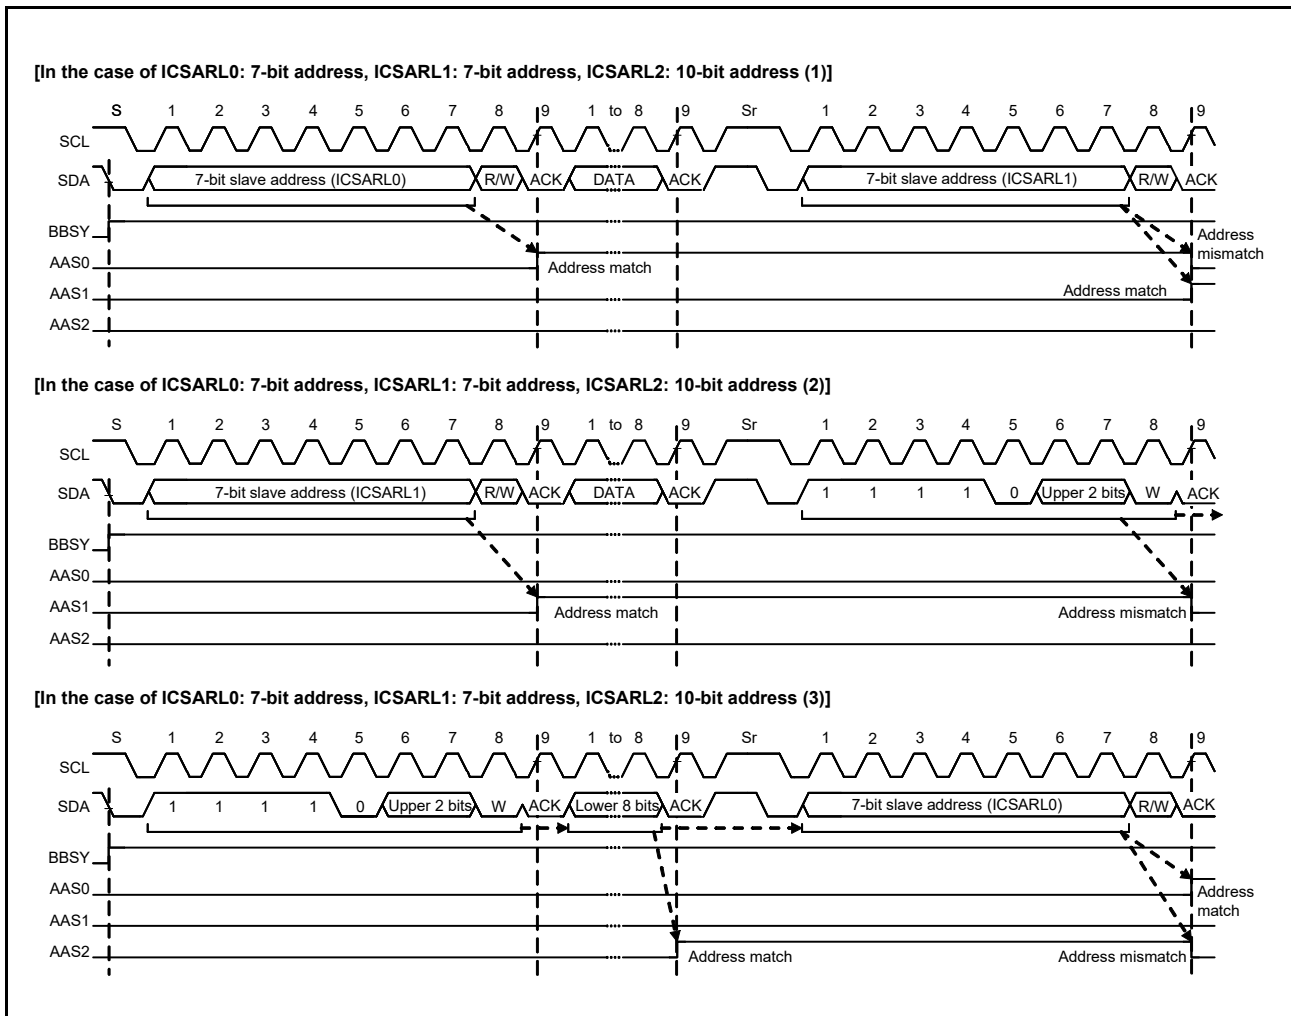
[In the case of ICSARL0: 7-bit address, ICSARL1: 7-bit address, ICSARL2: 10-bit address (1)]

S 1 2 3 4 5 6 7 8 9 1 to 8 9 Sr 1 2 3 4 5 6 7 8 9

SCL

SDA 7-bit slave address (ICSARL0) R/W ACK DATA ACK 7-bit slave address (ICSARL1) R/W ACK

BBSY

AAS0

AAS1

AAS2

Address match

Address mismatch

Address match

[In the case of ICSARL0: 7-bit address, ICSARL1: 7-bit address, ICSARL2: 10-bit address (2)]

S 1 2 3 4 5 6 7 8 9 1 to 8 9 Sr 1 2 3 4 5 6 7 8 9

SCL

SDA 7-bit slave address (ICSARL1) R/W ACK DATA ACK 1 1 1 1 0 Upper 2 bits W ACK

BBSY

AAS0

AAS1

AAS2

Address match

Address mismatch

[In the case of ICSARL0: 7-bit address, ICSARL1: 7-bit address, ICSARL2: 10-bit address (3)]

S 1 2 3 4 5 6 7 8 9 1 to 8 9 Sr 1 2 3 4 5 6 7 8 9

SCL

SDA 1 1 1 1 0 Upper 2 bits W ACK Lower 8 bits ACK 7-bit slave address (ICSARL0) R/W ACK

BBSY

AAS0

AAS1

AAS2

Address match

Address match

Address mismatch